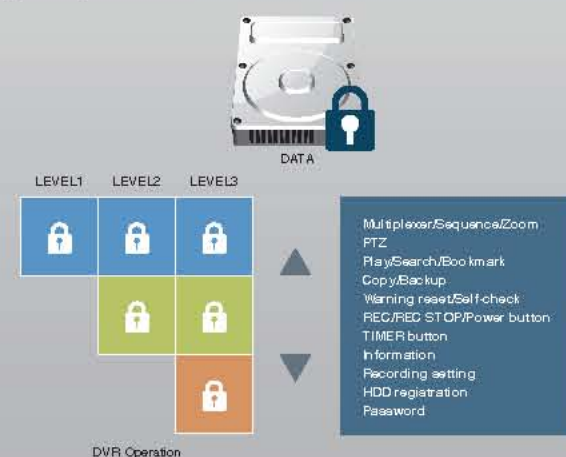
DATA

LEVEL1 LEVEL2 LEVEL3

Multiplexer/Sequence/Zoom
PTZ
Play/Search/Bookmark
Copy/Backup
Warning reset/Self-check
REC/REC STOP/Power button
TIMER button
Information
Recording setting
HDD registration
Password

DVR Operation